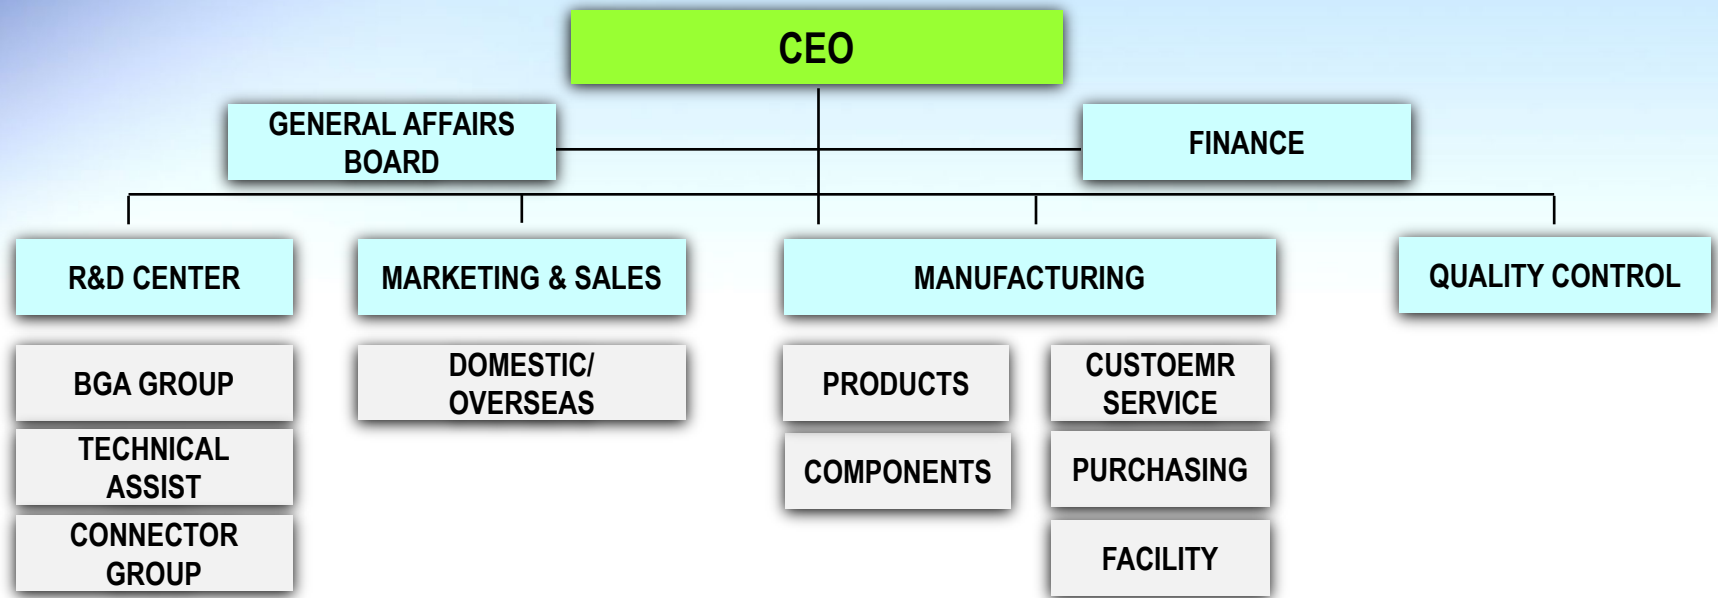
CEO

GENERAL AFFAIRS BOARD

FINANCE

R&D CENTER

MARKETING & SALES

MANUFACTURING

QUALITY CONTROL

BGA GROUP

TECHNICAL ASSIST

CONNECTOR GROUP

DOMESTIC/ OVERSEAS

PRODUCTS

COMPONENTS

CUSTOEMR SERVICE

PURCHASING

FACILITY